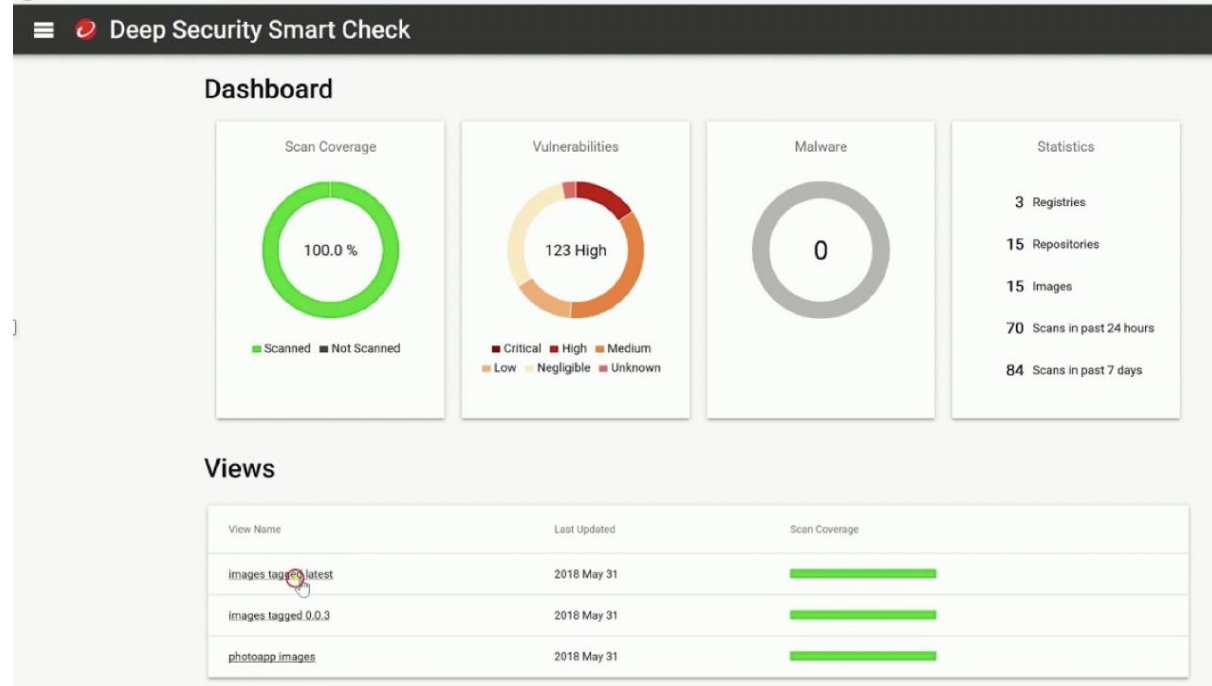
Deep Security Smart Check

Dashboard

Scan Coverage

100.0 %

Scanned Not Scanned

Vulnerabilities

123 High

Critical High Medium Low Negligible Unknown

Malware

0

Statistics

3 Registries

15 Repositories

15 Images

70 Scans in past 24 hours

84 Scans in past 7 days

Views

| View Name | Last Updated | Scan Coverage |
|---|---|---|
| images tagged latest | 2018 May 31 | |
| images tagged 0.0.3 | 2018 May 31 | |
| photoapp images | 2018 May 31 | |